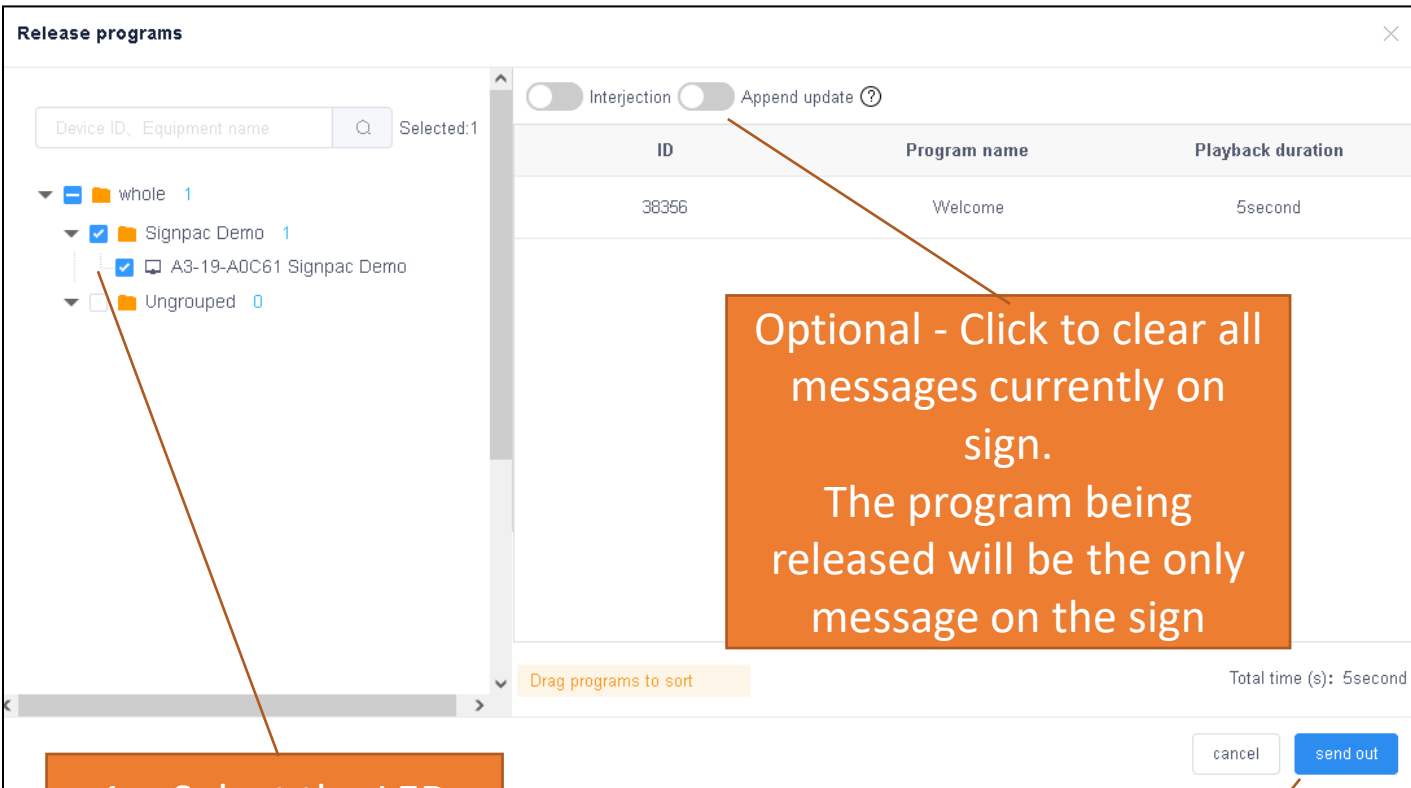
Release programs

Device ID、Equipment name

Selected:1

whole 1

Signpac Demo 1

A3-19-A0C61 Signpac Demo

Ungrouped 0

Interjection

Append update

| ID | Program name | Playback duration |
|---|---|---|
| 38356 | Welcome | 5second |

Optional - Click to clear all messages currently on sign.
The program being released will be the only message on the sign

Drag programs to sort

Total time (s): 5second

cancel

send out

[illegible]